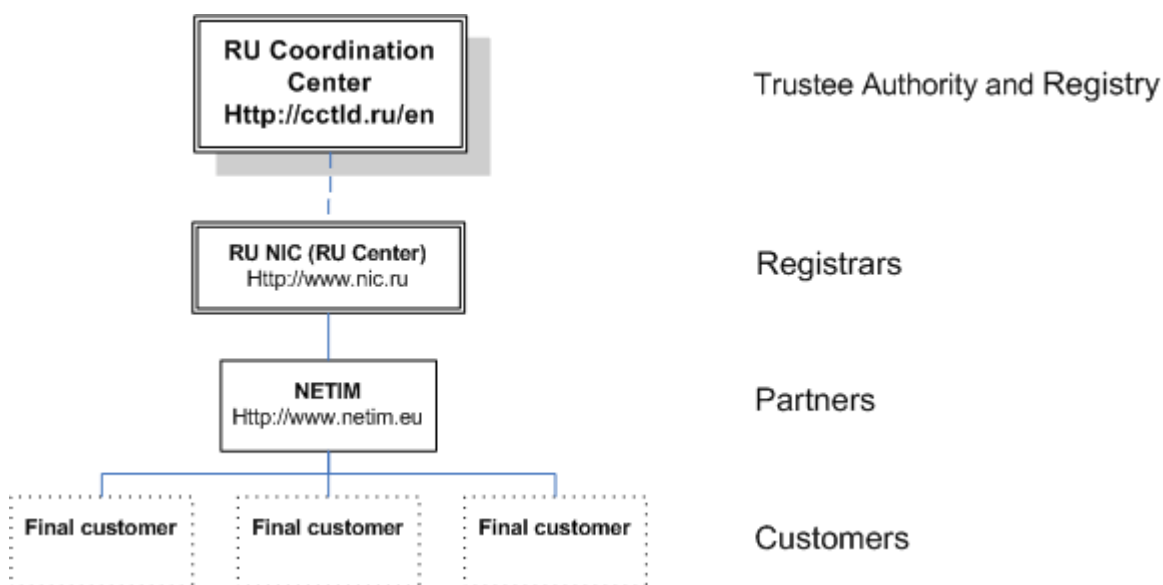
RU Coordination Center
Http://cctld.ru/en

Trustee Authority and Registry

RU NIC (RU Center)
Http://www.nic.ru

Registrars

NETIM
Http://www.netim.eu

Partners

Final customer

Final customer

Final customer

Customers